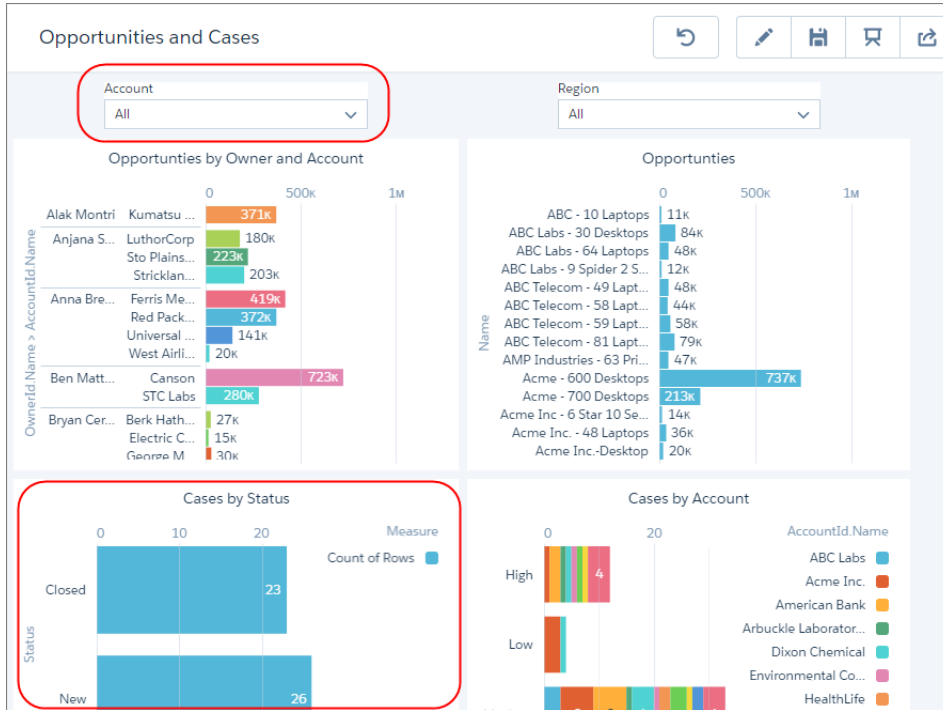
Opportunities and Cases

Account
All

Region
All

Opportunties by Owner and Account

0 500K 1M

OwnerId.Name > AccountId.Name

| OwnerId.Name | AccountId.Name | Value |
|---|---|---|
| Alak Montri | Kumatsu ... | 371K |
| Anjana S... | LuthorCorp | 180K |
| | Sto Plains... | 223K |
| | Stricklan... | 203K |
| Anna Bre... | Ferris Me... | 419K |
| | Red Pack... | 372K |
| | Universal ... | 141K |
| | West Airli... | 20K |
| Ben Matt... | Canson | 723K |
| | STC Labs | 280K |
| Bryan Cer... | Berk Hath... | 27K |
| | Electric C... | 15K |
| | George M... | 30K |

Opportunties

0 500K 1M

Name

| Name | Value |
|---|---|
| ABC - 10 Laptops | 11K |
| ABC Labs - 30 Desktops | 84K |
| ABC Labs - 64 Laptops | 48K |
| ABC Labs - 9 Spider 2 S... | 12K |
| ABC Telecom - 49 Lapt... | 48K |
| ABC Telecom - 58 Lapt... | 44K |
| ABC Telecom - 59 Lapt... | 58K |
| ABC Telecom - 81 Lapt... | 79K |
| AMP Industries - 63 Pri... | 47K |
| Acme - 600 Desktops | 737K |
| Acme - 700 Desktops | 213K |
| Acme Inc - 6 Star 10 Se... | 14K |
| Acme Inc. - 48 Laptops | 36K |
| Acme Inc.-Desktop | 20K |

Cases by Status

0 10 20

Measure
Count of Rows

Status
Closed 23
New 26

Cases by Account

0 20

AccountId.Name

High 4
Low

ABC Labs
Acme Inc.
American Bank
Arbuckle Laborator...
Dixon Chemical
Environmental Co...
HealthLife